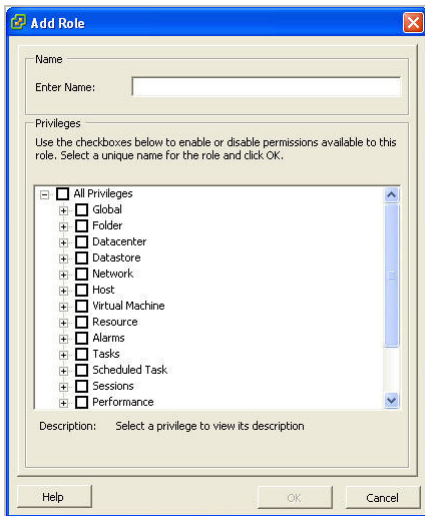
Add Role

Name

Enter Name:

Privileges

Use the checkboxes below to enable or disable permissions available to this role. Select a unique name for the role and click OK.

All Privileges
Global
Folder
Datacenter
Datastore
Network
Host
Virtual Machine
Resource
Alarms
Tasks
Scheduled Task
Sessions
Performance

Description: Select a privilege to view its description

Help

OK

Cancel